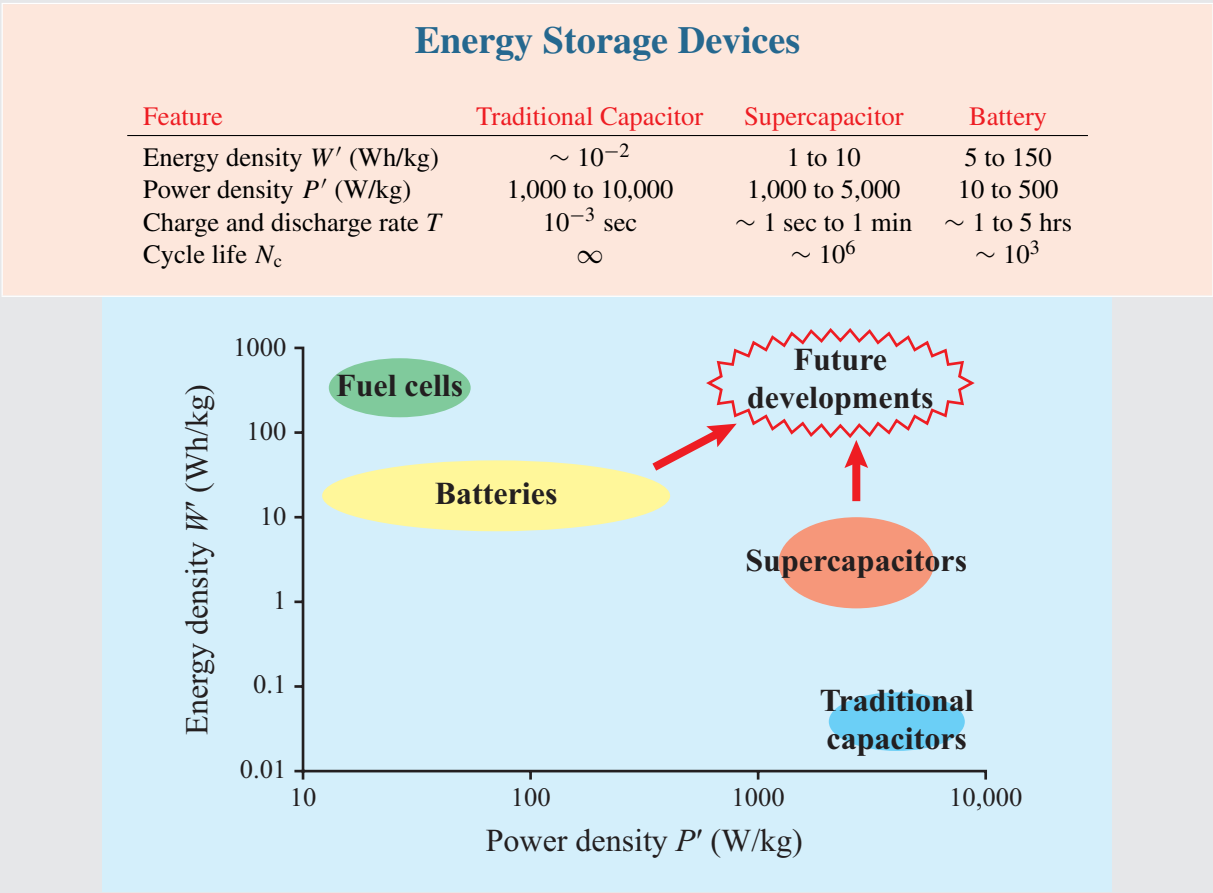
Energy Storage Devices

| Feature | Traditional Capacitor | Supercapacitor | Battery |
|---|---|---|---|
| Energy density $W'$ (Wh/kg) | $\sim 10^{-2}$ | 1 to 10 | 5 to 150 |
| Power density $P'$ (W/kg) | 1,000 to 10,000 | 1,000 to 5,000 | 10 to 500 |
| Charge and discharge rate $T$ | $10^{-3}$ sec | $\sim$ 1 sec to 1 min | $\sim$ 1 to 5 hrs |
| Cycle life $N_c$ | $\infty$ | $\sim 10^6$ | $\sim 10^3$ |

1000
100
10
1
0.1
0.01
Energy density $W'$ (Wh/kg)

Fuel cells
Future developments
Batteries
Supercapacitors
Traditional capacitors

10
100
1000
10,000
Power density $P'$ (W/kg)